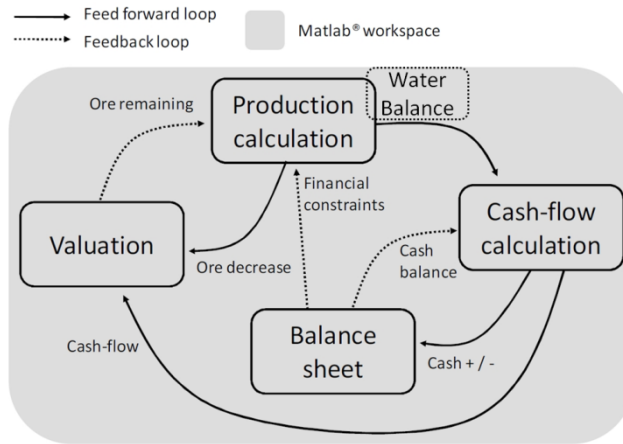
Feed forward loop
Feedback loop
Matlab® workspace

Ore remaining
Production calculation
Water Balance
Financial constraints
Cash-flow calculation
Valuation
Cash balance
Ore decrease
Balance sheet
Cash-flow
Cash + / -